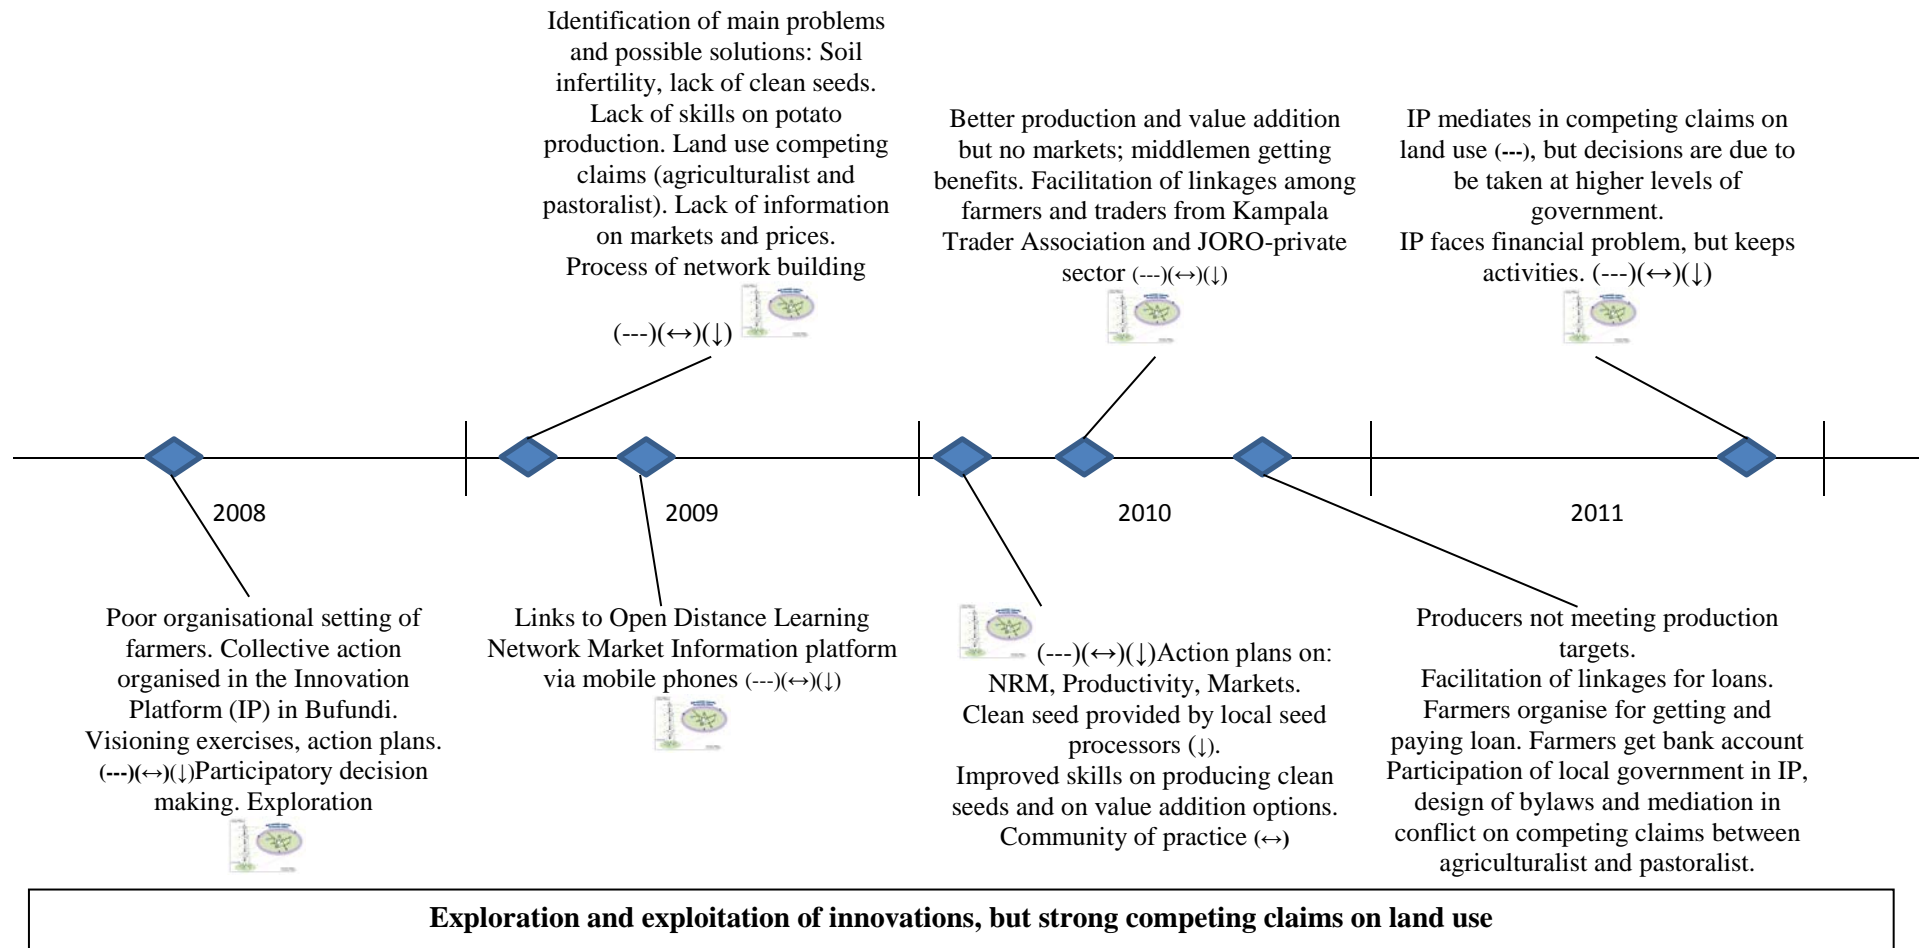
Identification of main problems and possible solutions: Soil infertility, lack of clean seeds. Lack of skills on potato production. Land use competing claims (agriculturalist and pastoralist). Lack of information on markets and prices. Process of network building

(---)(↔)(↓)

Better production and value addition but no markets; middlemen getting benefits. Facilitation of linkages among farmers and traders from Kampala Trader Association and JORO-private sector (---)(↔)(↓)

IP mediates in competing claims on land use (---), but decisions are due to be taken at higher levels of government.
IP faces financial problem, but keeps activities. (---)(↔)(↓)

2008

2009

2010

2011

Poor organisational setting of farmers. Collective action organised in the Innovation Platform (IP) in Bufundi. Visioning exercises, action plans. (---)(↔)(↓)Participatory decision making. Exploration

Links to Open Distance Learning Network Market Information platform via mobile phones (---)(↔)(↓)

(---)(↔)(↓)Action plans on: NRM, Productivity, Markets.
Clean seed provided by local seed processors (↓).
Improved skills on producing clean seeds and on value addition options.
Community of practice (↔)

Producers not meeting production targets.
Facilitation of linkages for loans.
Farmers organise for getting and paying loan. Farmers get bank account
Participation of local government in IP, design of bylaws and mediation in conflict on competing claims between agriculturalist and pastoralist.

Exploration and exploitation of innovations, but strong competing claims on land use